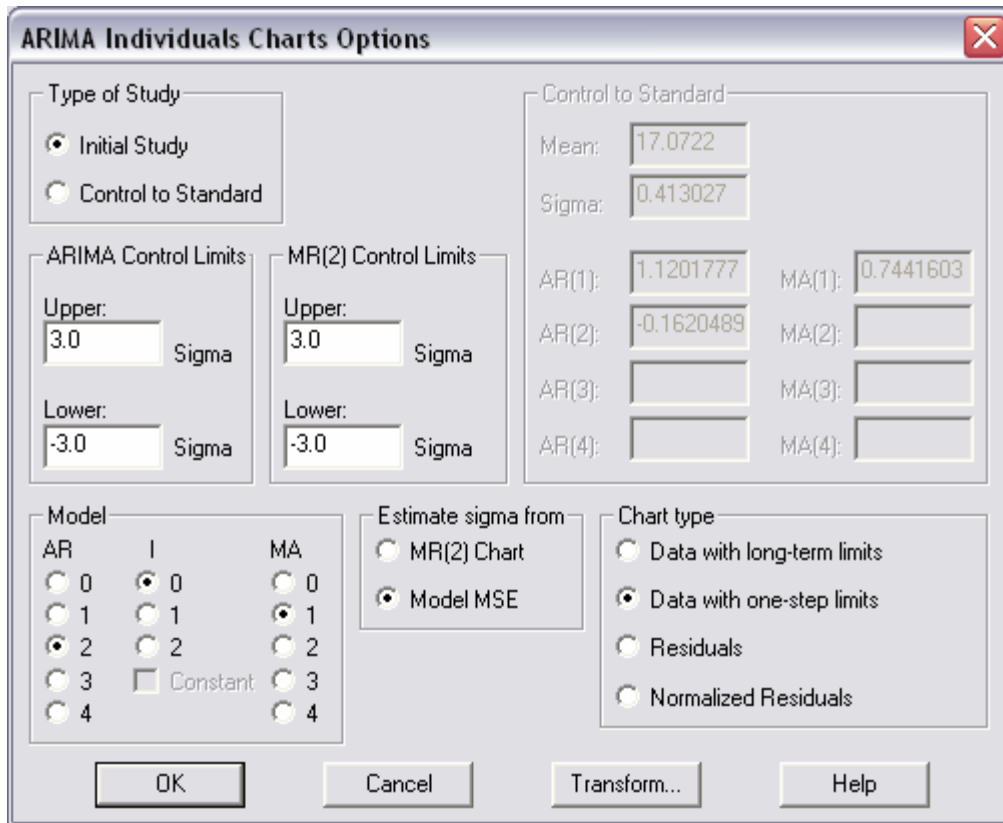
ARIMA Individuals Charts Options

Type of Study
Initial Study
Control to Standard

ARIMA Control Limits
Upper:
3.0
Sigma
Lower:
-3.0
Sigma

MR(2) Control Limits
Upper:
3.0
Sigma
Lower:
-3.0
Sigma

Control to Standard
Mean: 17.0722
Sigma: 0.413027
AR(1): 1.1201777
MA(1): 0.7441603
AR(2): -0.1620489
MA(2):
AR(3):
MA(3):
AR(4):
MA(4):

Model
AR
0
1
2
3
4
I
0
1
2
Constant
MA
0
1
2
3
4

Estimate sigma from
MR(2) Chart
Model MSE

Chart type
Data with long-term limits
Data with one-step limits
Residuals
Normalized Residuals

OK
Cancel
Transform...
Help